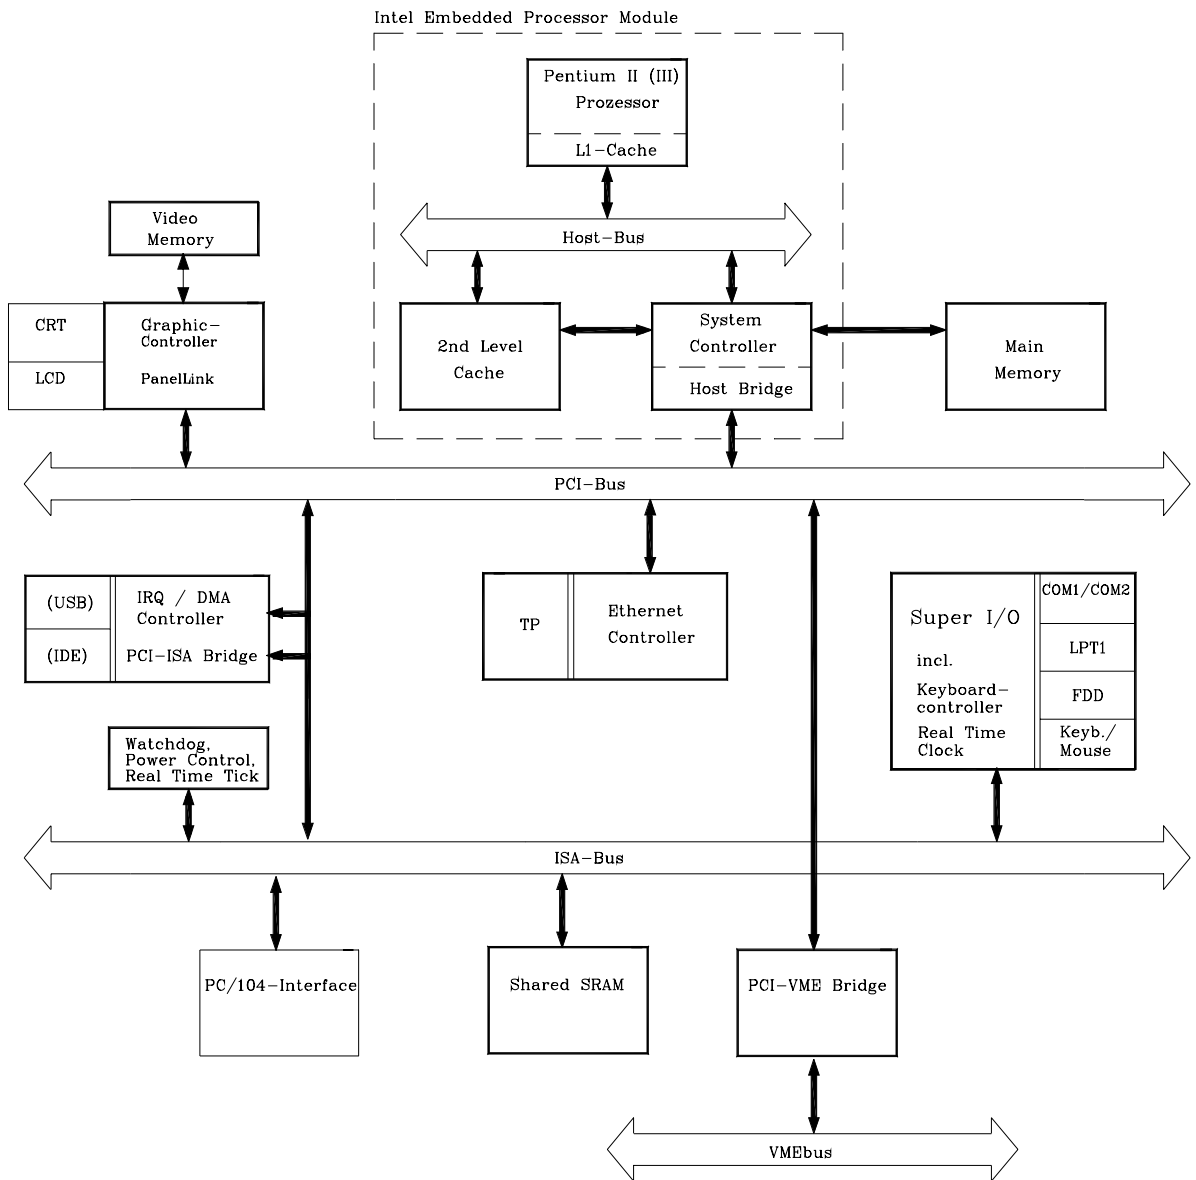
Intel Embedded Processor Module

Pentium II (III) Prozessor

L1-Cache

Host-Bus

2nd Level Cache

System Controller

Host Bridge

Main Memory

Video Memory

CRT

LCD

Graphic-Controller

PanelLink

PCI-Bus

(USB)

(IDE)

IRQ / DMA Controller

PCI-ISA Bridge

TP

Ethernet Controller

Super I/O

incl.

Keyboard-controller

Real Time Clock

COM1/COM2

LPT1

FDD

Keyb./ Mouse

Watchdog, Power Control, Real Time Tick

ISA-Bus

PC/104-Interface

Shared SRAM

PCI-VME Bridge

VMEbus